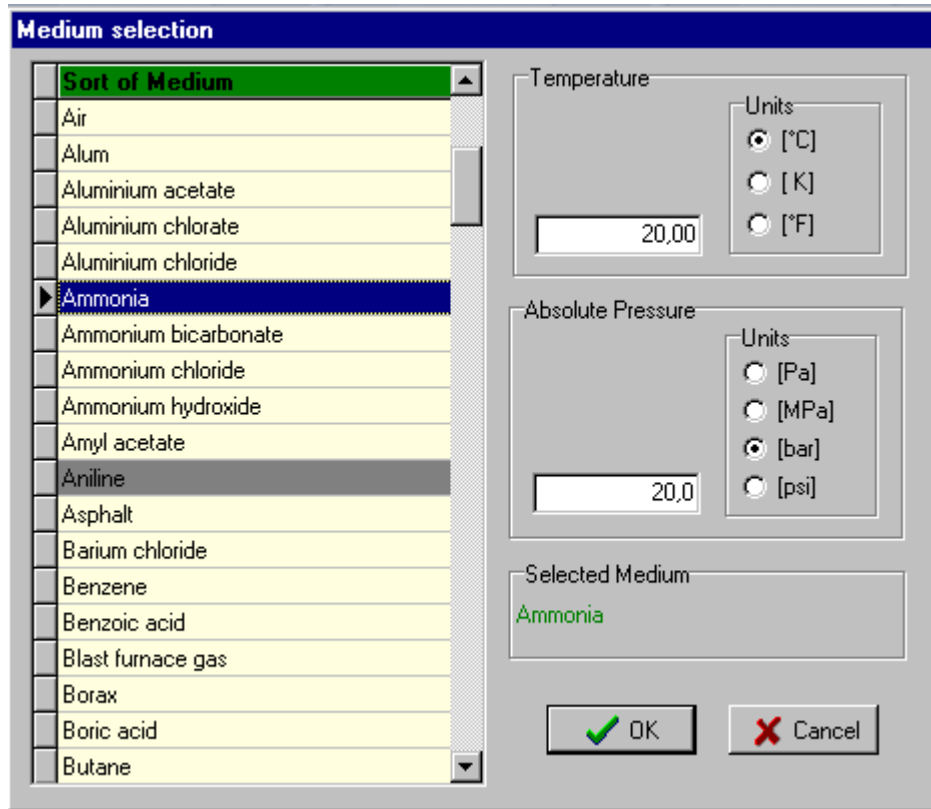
Medium selection

| Sort of Medium |
|---|
| Air |
| Alum |
| Aluminium acetate |
| Aluminium chlorate |
| Aluminium chloride |
| Ammonia |
| Ammonium bicarbonate |
| Ammonium chloride |
| Ammonium hydroxide |
| Amyl acetate |
| Aniline |
| Asphalt |
| Barium chloride |
| Benzene |
| Benzoic acid |
| Blast furnace gas |
| Borax |
| Boric acid |
| Butane |

Temperature

Units

[°C]

[ K]

[°F]

20,00

Absolute Pressure

Units

[Pa]

[MPa]

[bar]

[psi]

20,0

Selected Medium

Ammonia

OK

Cancel